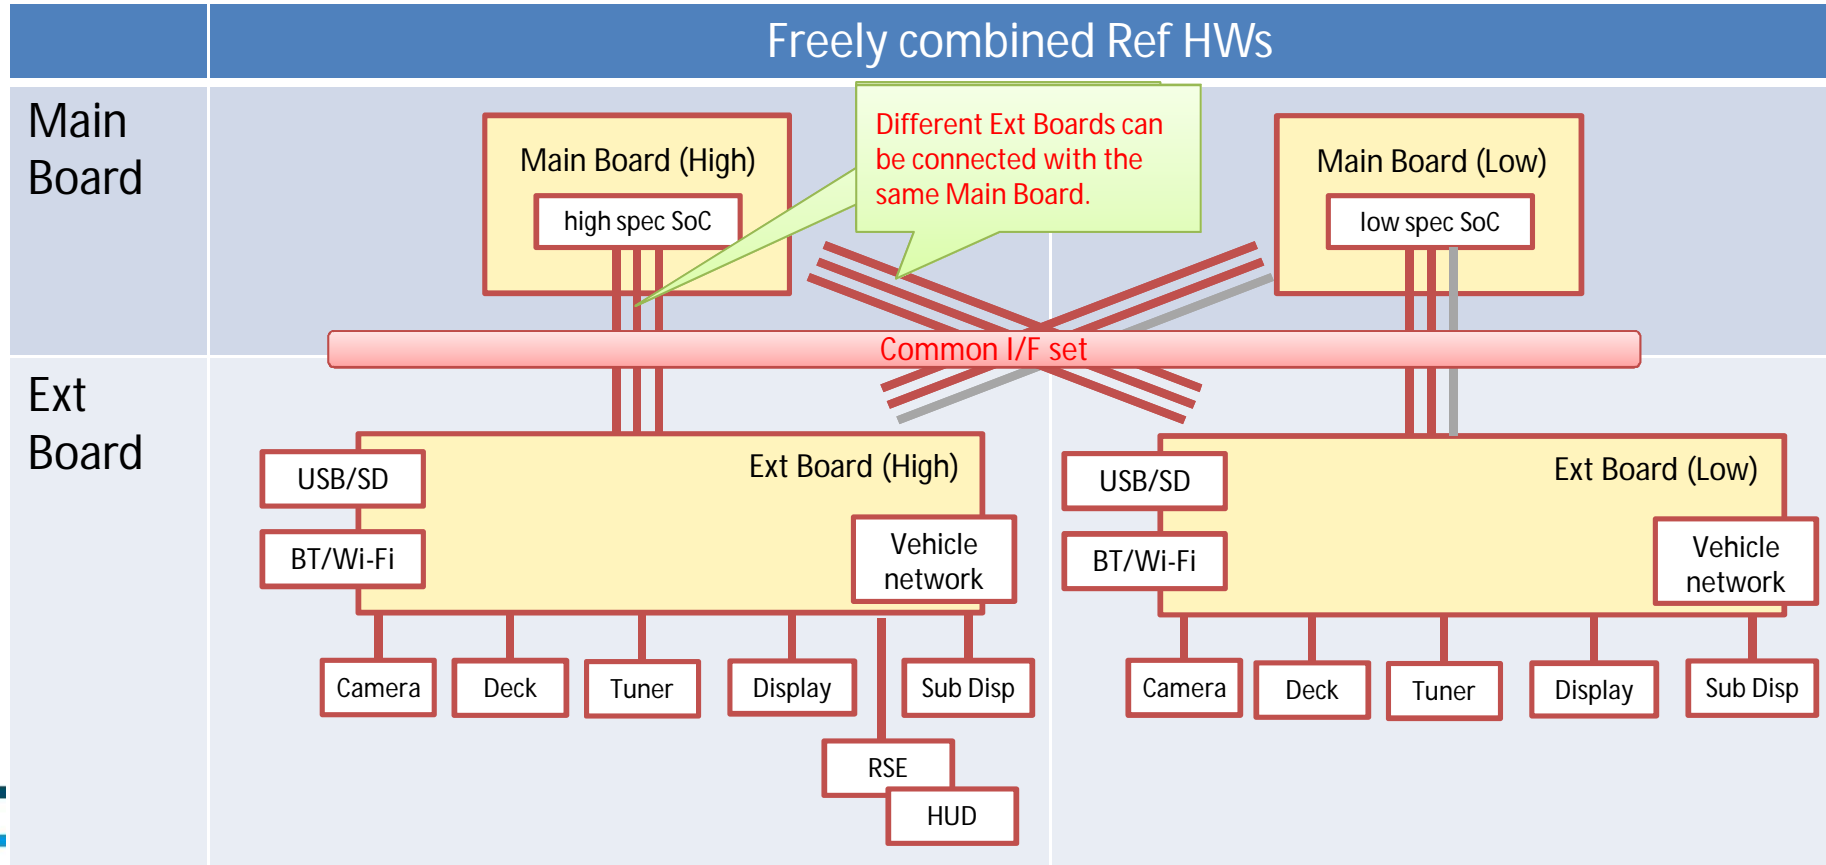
Freely combined Ref HWs

Main Board

Main Board (High)

high spec SoC

Different Ext Boards can be connected with the same Main Board.

Main Board (Low)

low spec SoC

Common I/F set

Ext Board

USB/SD

BT/Wi-Fi

Ext Board (High)

Vehicle network

Camera

Deck

Tuner

Display

Sub Disp

RSE

HUD

USB/SD

BT/Wi-Fi

Ext Board (Low)

Vehicle network

Camera

Deck

Tuner

Display

Sub Disp